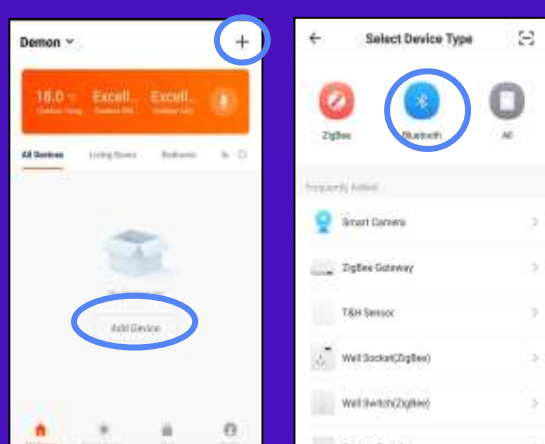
Demon
+
18.0 °c
Excell...
Excell...
All Devices
Living Room
Bedroom
Add Device

Select Device Type
ZigBee
Bluetooth
All
Frequently Added
Smart Camera
ZigBee Gateway
T&H Sensor
Wall Socket(ZigBee)
Wall Switch(ZigBee)